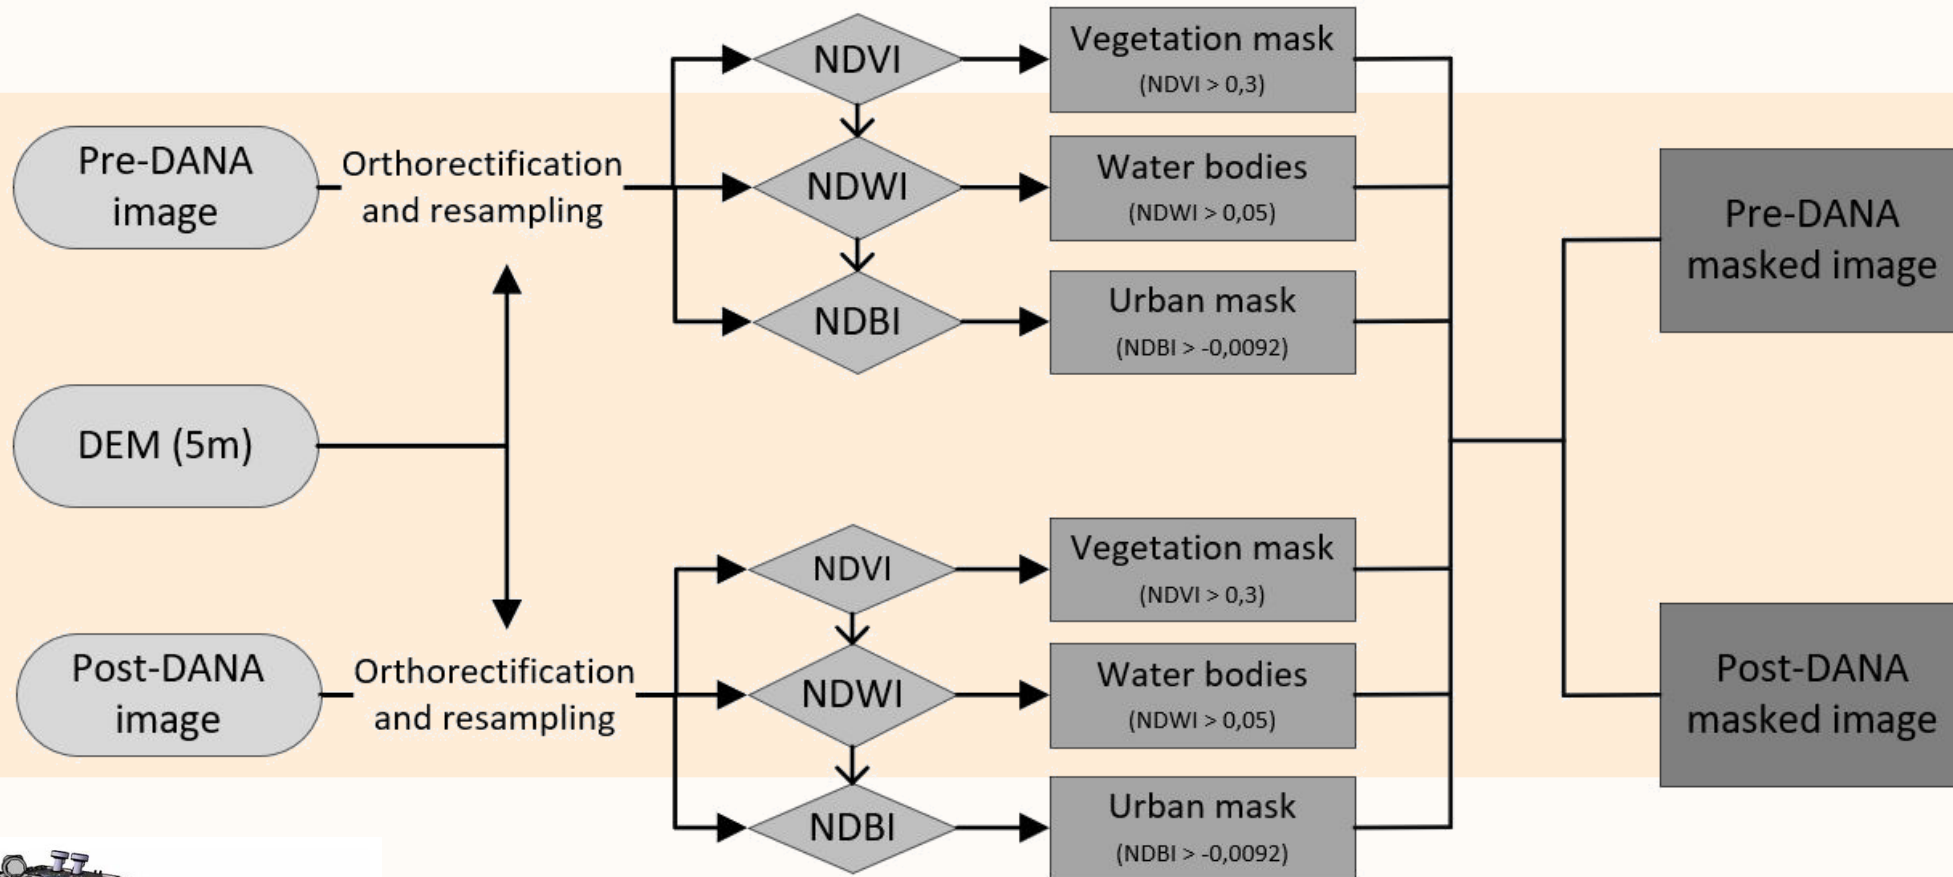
Pre-DANA image

Orthorectification and resampling

DEM (5m)

Post-DANA image

Orthorectification and resampling

NDVI

NDWI

NDBI

Vegetation mask
(NDVI > 0,3)

Water bodies
(NDWI > 0,05)

Urban mask
(NDBI > -0,0092)

NDVI

NDWI

NDBI

Vegetation mask
(NDVI > 0,3)

Water bodies
(NDWI > 0,05)

Urban mask
(NDBI > -0,0092)

Pre-DANA masked image

Post-DANA masked image